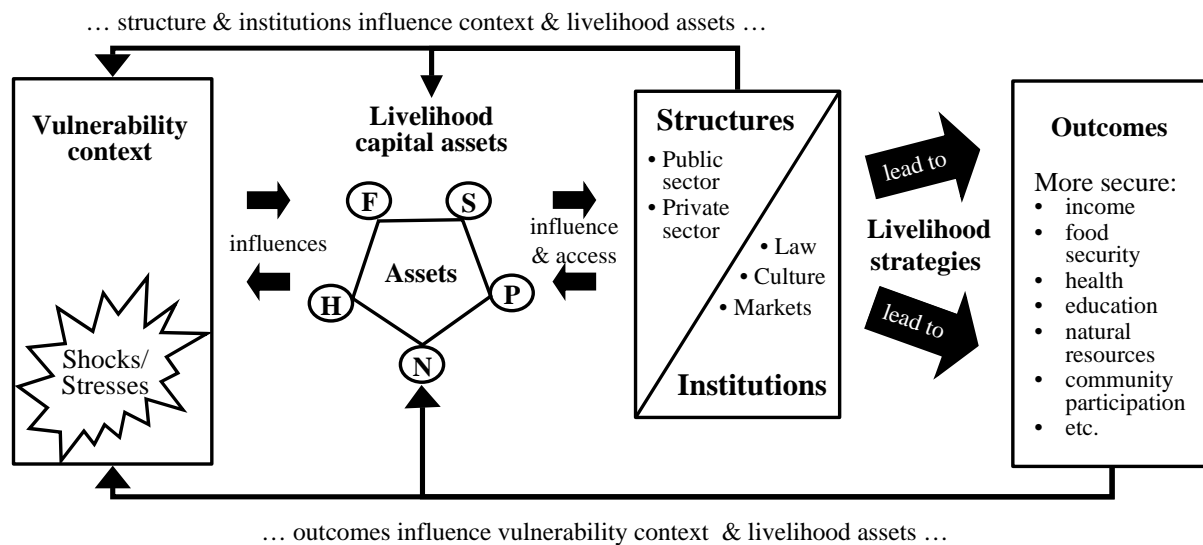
… structure & institutions influence context & livelihood assets …

Vulnerability context

Shocks/ Stresses

Livelihood capital assets

influences

F
S
H
P
N
Assets

influence & access

Structures
• Public sector
• Private sector
• Law
• Culture
• Markets
Institutions

lead to
lead to

Livelihood strategies

Outcomes
More secure:
• income
• food security
• health
• education
• natural resources
• community participation
• etc.

… outcomes influence vulnerability context & livelihood assets …